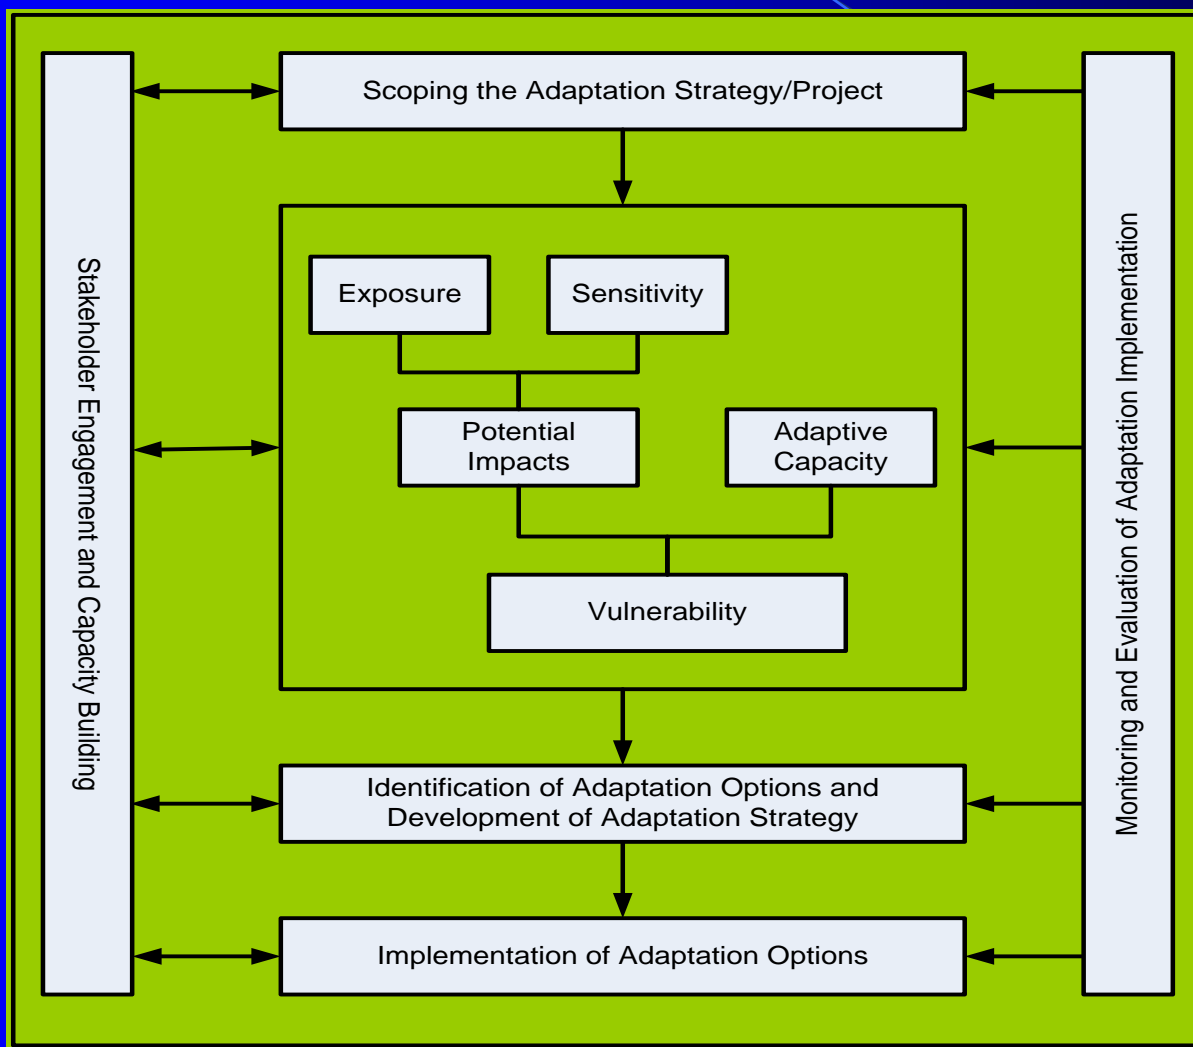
Stakeholder Engagement and Capacity Building

Scoping the Adaptation Strategy/Project

Exposure

Sensitivity

Potential Impacts

Adaptive Capacity

Vulnerability

Identification of Adaptation Options and Development of Adaptation Strategy

Implementation of Adaptation Options

Monitoring and Evaluation of Adaptation Implementation